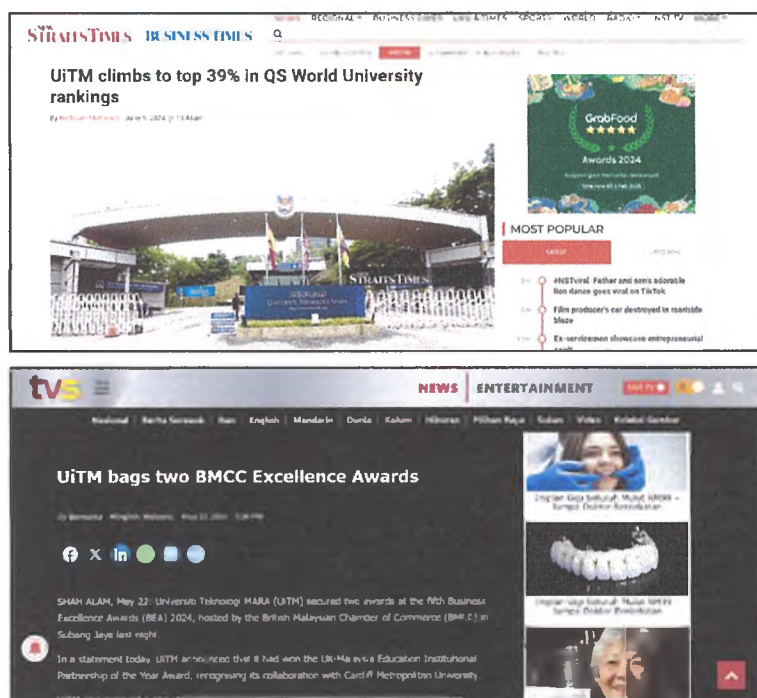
STRAITS TIMES BUSINESS TIMES

NEWS REGIONAL BUSINESS LIFESTYLE SPORTS WORLD RADAR NSTTV MORE

UiTM climbs to top 39% in QS World University rankings

By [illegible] June 5, 2024 @ 10:44am

STRAITS TIMES

GrabFood Awards 2024

MOST POPULAR

LATEST

#NSTviral: Father and son's adorable lion dance goes viral on TikTok

Film producer's car destroyed in roadside blaze

Ex-servicemen showcase entrepreneurial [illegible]

tv5

NEWS ENTERTAINMENT

Nasional | Berita Semasa | Iran | English | Mandarin | Dunia | Kolum | Hiburan | Pilihan Raya | Sukan | Video | Koleksi Gambar

UiTM bags two BMCC Excellence Awards

By Bernama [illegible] May 22, 2024 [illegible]

SHAH ALAM, May 22: Universiti Teknologi MARA (UiTM) secured two awards at the fifth Business Excellence Awards (BEA) 2024, hosted by the British Malaysian Chamber of Commerce (BMCC) in Subang Jaya last night.

In a statement today, UiTM announced that it had won the UK-Malaysia Education Institutional Partnership of the Year Award, recognising its collaboration with Cardiff Metropolitan University

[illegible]